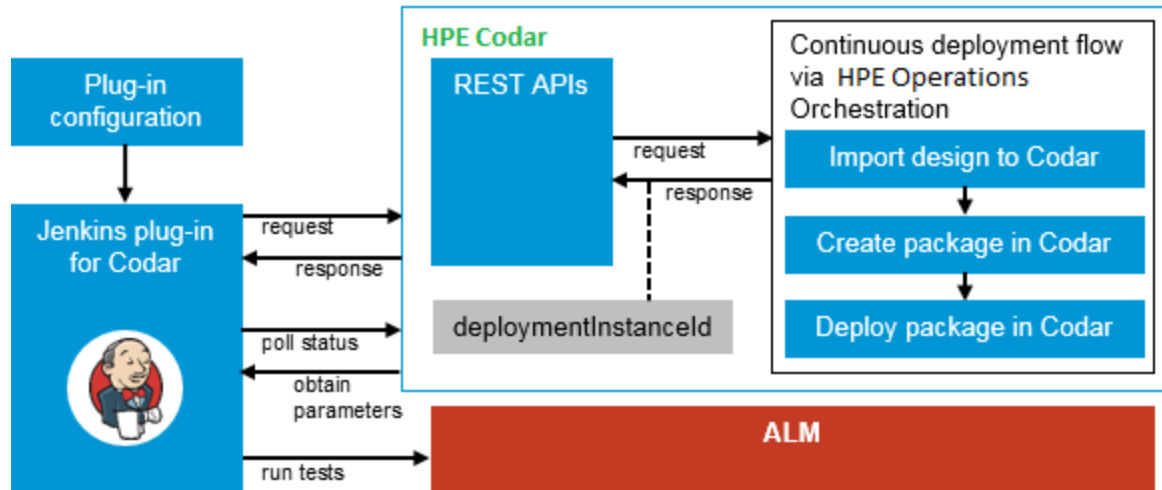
Plug-in configuration

Jenkins plug-in for Codar

request

response

poll status

obtain parameters

run tests

HPE Codar

REST APIs

request

response

deploymentInstanceId

Continuous deployment flow via HPE Operations Orchestration

Import design to Codar

Create package in Codar

Deploy package in Codar

ALM